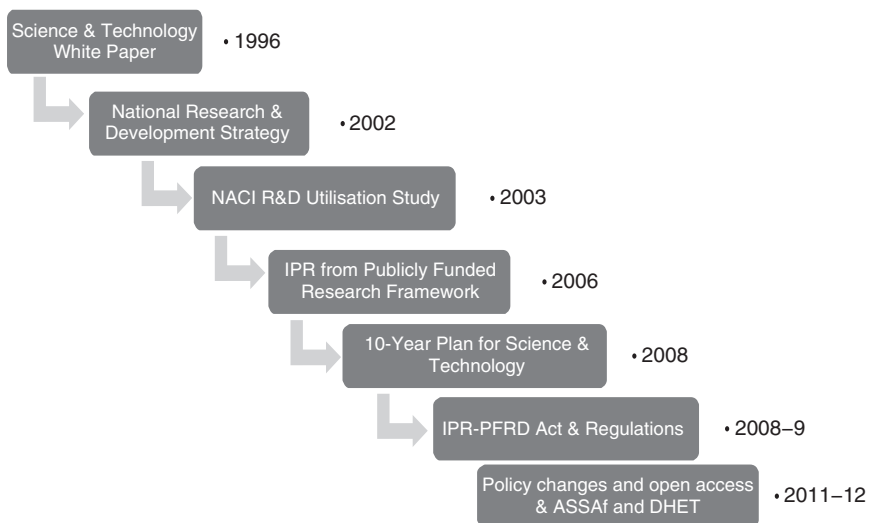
Science & Technology White Paper

• 1996

National Research & Development Strategy

• 2002

NACI R&D Utilisation Study

• 2003

IPR from Publicly Funded Research Framework

• 2006

10-Year Plan for Science & Technology

• 2008

IPR-PFRD Act & Regulations

• 2008–9

Policy changes and open access & ASSAf and DHET

• 2011–12